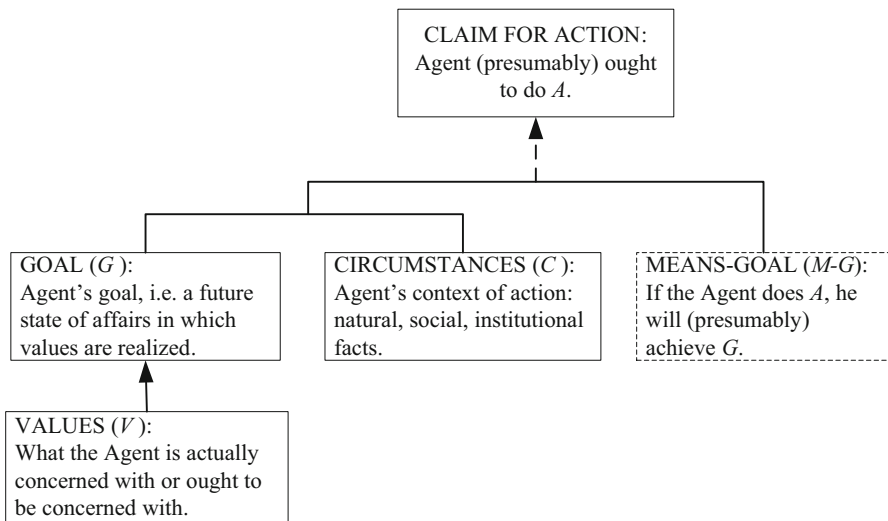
CLAIM FOR ACTION:
Agent (presumably) ought to do $A$.

GOAL ($G$):
Agent's goal, i.e. a future state of affairs in which values are realized.

CIRCUMSTANCES ($C$):
Agent's context of action: natural, social, institutional facts.

MEANS-GOAL ($M$-$G$):
If the Agent does $A$, he will (presumably) achieve $G$.

VALUES ($V$):
What the Agent is actually concerned with or ought to be concerned with.